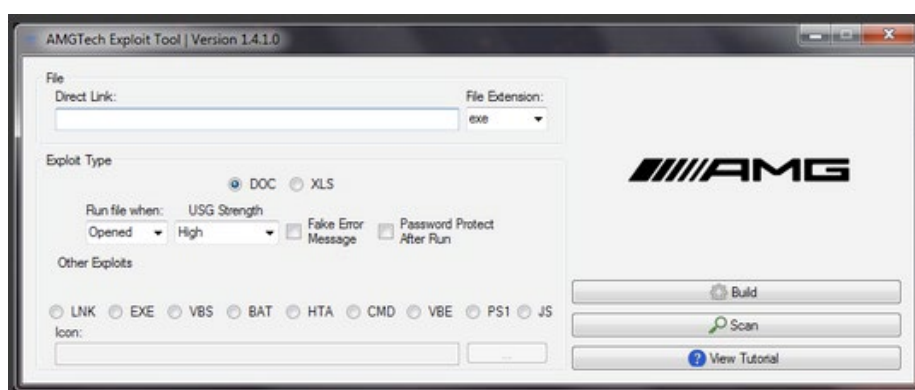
AMGTech Exploit Tool | Version 1.4.1.0

File
Direct Link:
File Extension:
exe

Exploit Type
DOC XLS
Run file when:
USG Strength
Opened
High
Fake Error Message
Password Protect After Run
Other Exploits

LNK EXE VBS BAT HTA CMD VBE PS1 JS
Icon:
...

AMG

Build
Scan
View Tutorial